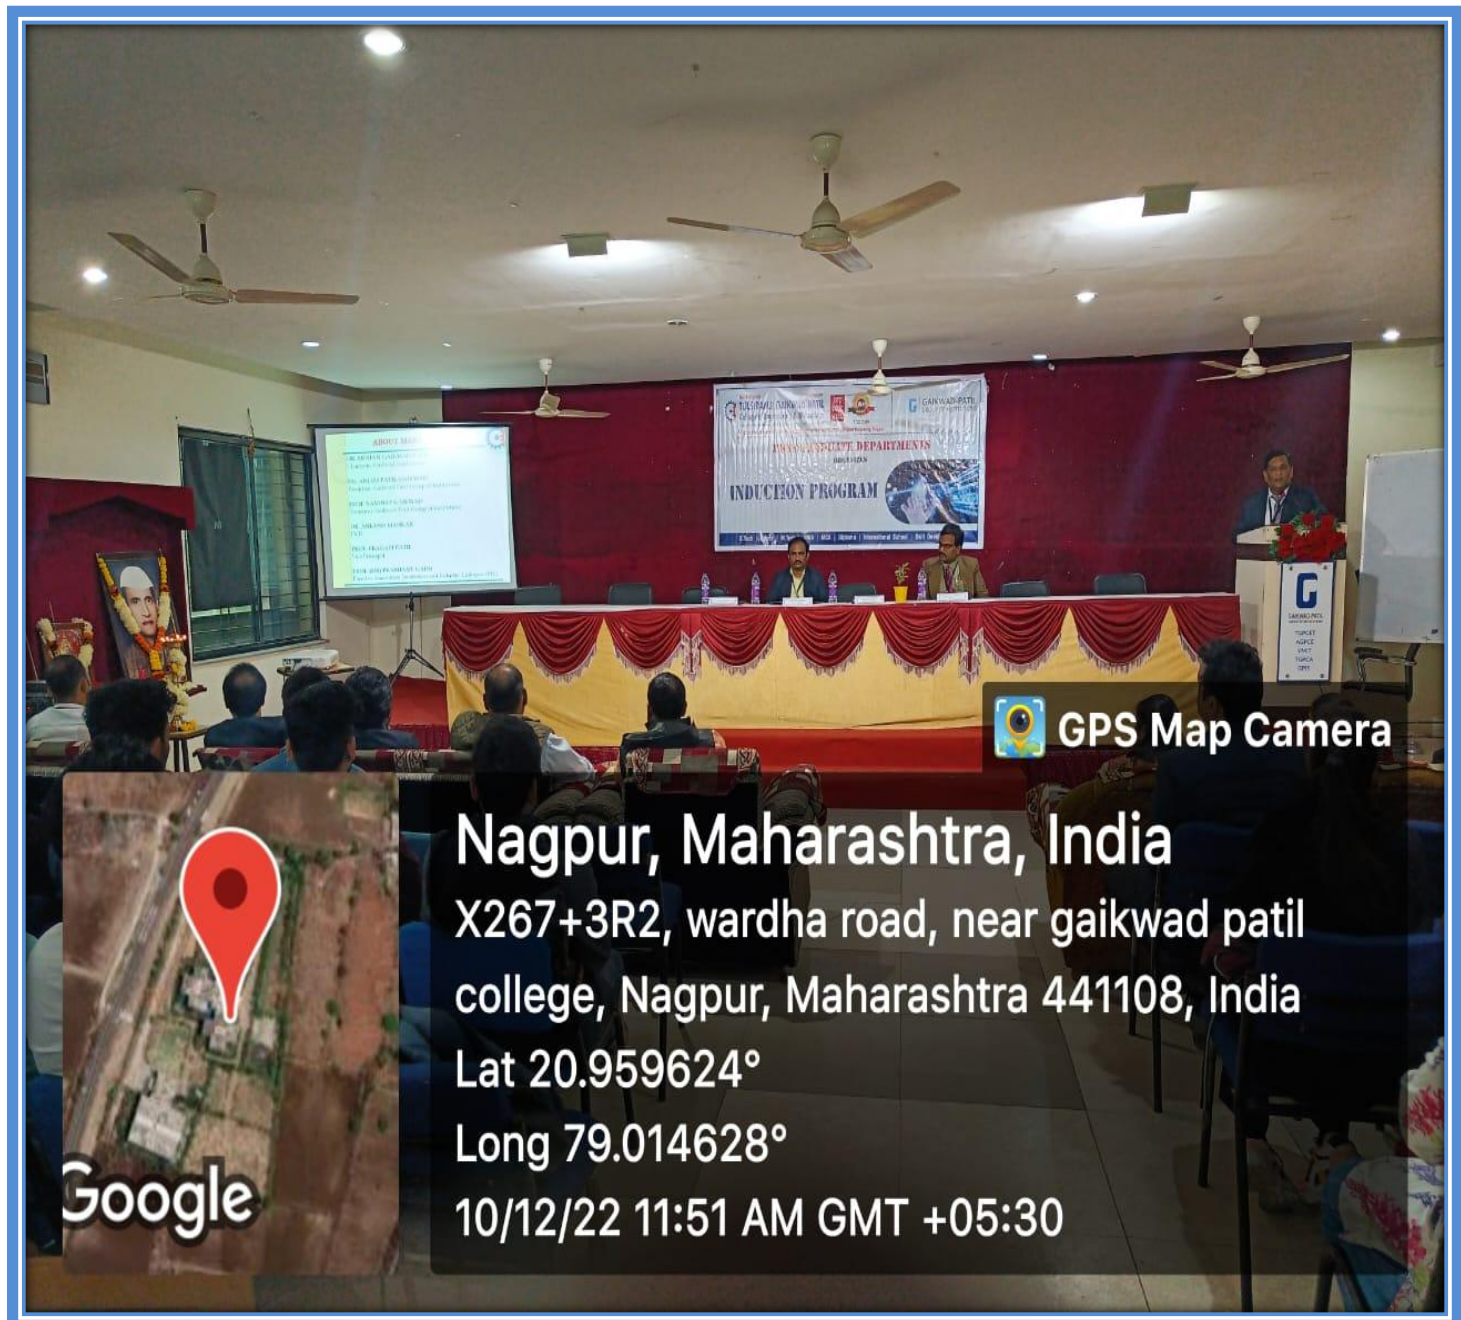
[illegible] GRADUATE DEPARTMENTS

INDUCTION PROGRAM

GAIKWAD-PATIL

ABOUT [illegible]

GPS Map Camera

Nagpur, Maharashtra, India

X267+3R2, wardha road, near gaikwad patil college, Nagpur, Maharashtra 441108, India

Lat 20.959624°

Long 79.014628°

10/12/22 11:51 AM GMT +05:30

Google